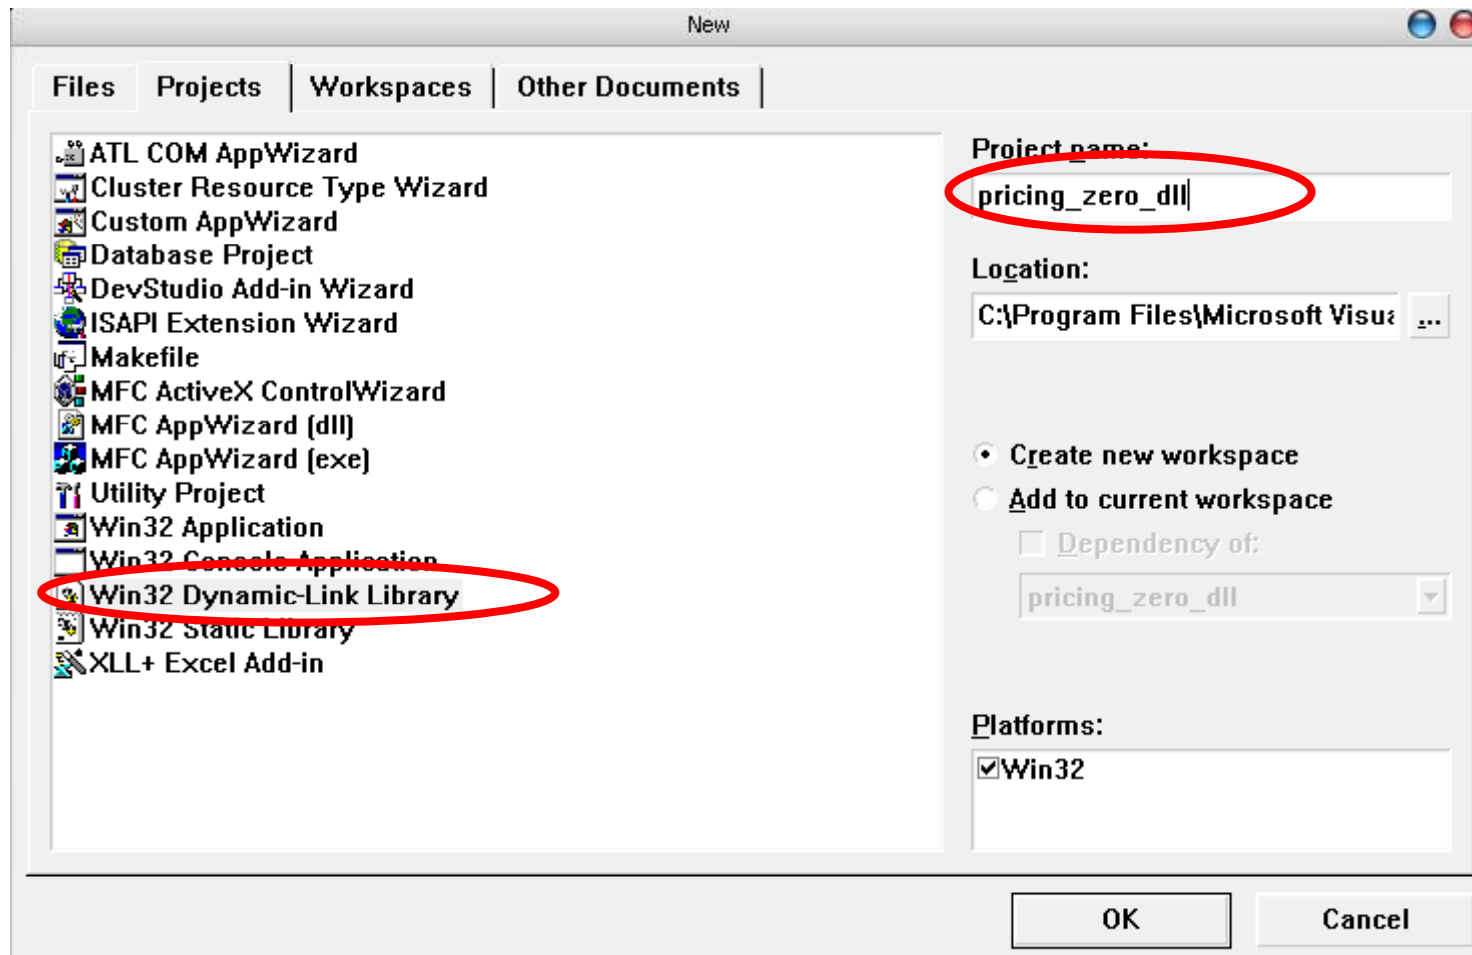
New

Files
Projects
Workspaces
Other Documents

ATL COM AppWizard
Cluster Resource Type Wizard
Custom AppWizard
Database Project
DevStudio Add-in Wizard
ISAPI Extension Wizard
Makefile
MFC ActiveX ControlWizard
MFC AppWizard (dll)
MFC AppWizard (exe)
Utility Project
Win32 Application
Win32 Console Application
Win32 Dynamic-Link Library
Win32 Static Library
XLL+ Excel Add-in

Project name:
pricing_zero_dll

Location:
C:\Program Files\Microsoft Visua
...

Create new workspace
Add to current workspace
Dependency of:
pricing_zero_dll

Platforms:
Win32

OK
Cancel